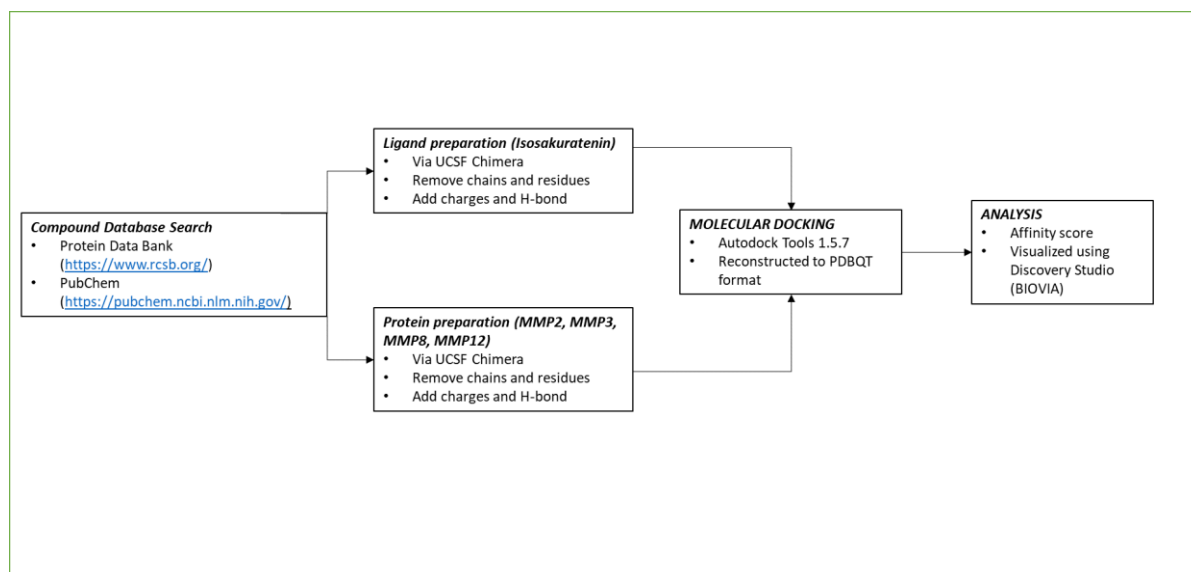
Compound Database Search
• Protein Data Bank (https://www.rcsb.org/)
• PubChem (https://pubchem.ncbi.nlm.nih.gov/)

Ligand preparation (Isosakuratenin)
• Via UCSF Chimera
• Remove chains and residues
• Add charges and H-bond

Protein preparation (MMP2, MMP3, MMP8, MMP12)
• Via UCSF Chimera
• Remove chains and residues
• Add charges and H-bond

MOLECULAR DOCKING
• Autodock Tools 1.5.7
• Reconstructed to PDBQT format

ANALYSIS
• Affinity score
• Visualized using Discovery Studio (BIOVIA)